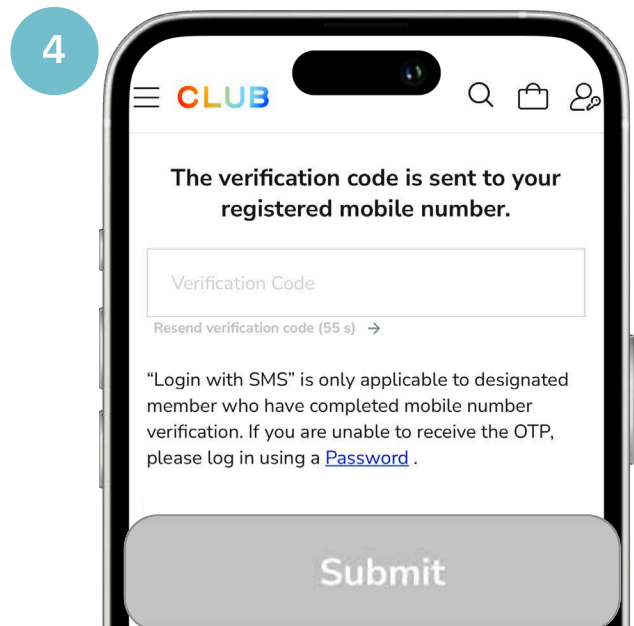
4

CLUB

The verification code is sent to your registered mobile number.

Verification Code

Resend verification code (55 s) →

“Login with SMS” is only applicable to designated member who have completed mobile number verification. If you are unable to receive the OTP, please log in using a Password .

Submit